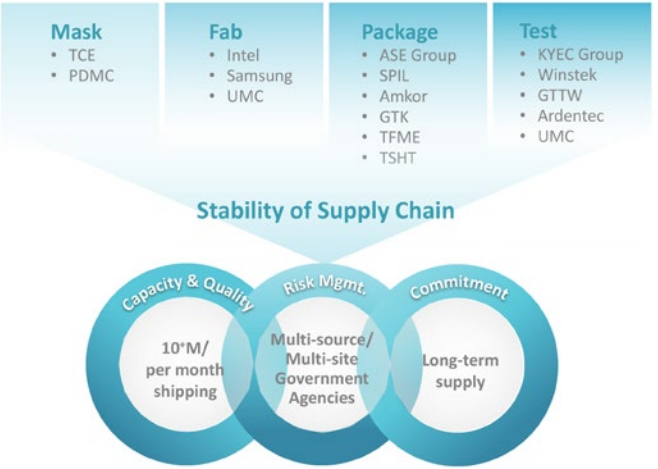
Mask
• TCE
• PDMC

Fab
• Intel
• Samsung
• UMC

Package
• ASE Group
• SPIL
• Amkor
• GTK
• TFME
• TSHT

Test
• KYEC Group
• Winstek
• GTTW
• Ardentec
• UMC

Stability of Supply Chain

Capacity & Quality
10*M/ per month shipping

Risk Mgmt.
Multi-source/ Multi-site Government Agencies

Commitment
Long-term supply